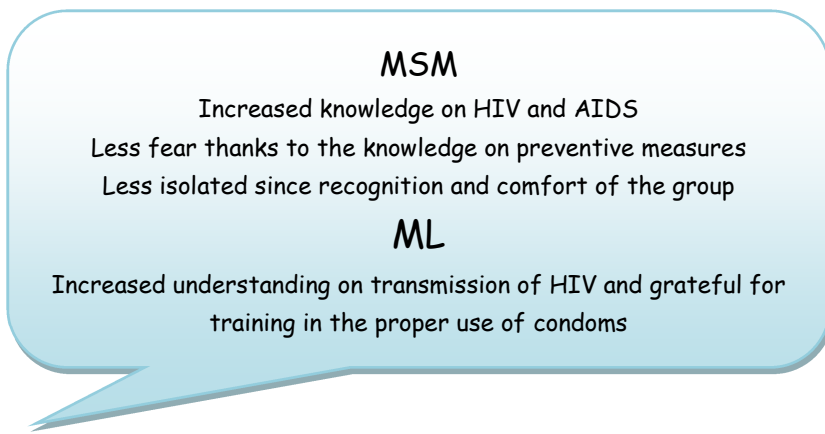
MSM

Increased knowledge on HIV and AIDS

Less fear thanks to the knowledge on preventive measures

Less isolated since recognition and comfort of the group

ML

Increased understanding on transmission of HIV and grateful for training in the proper use of condoms